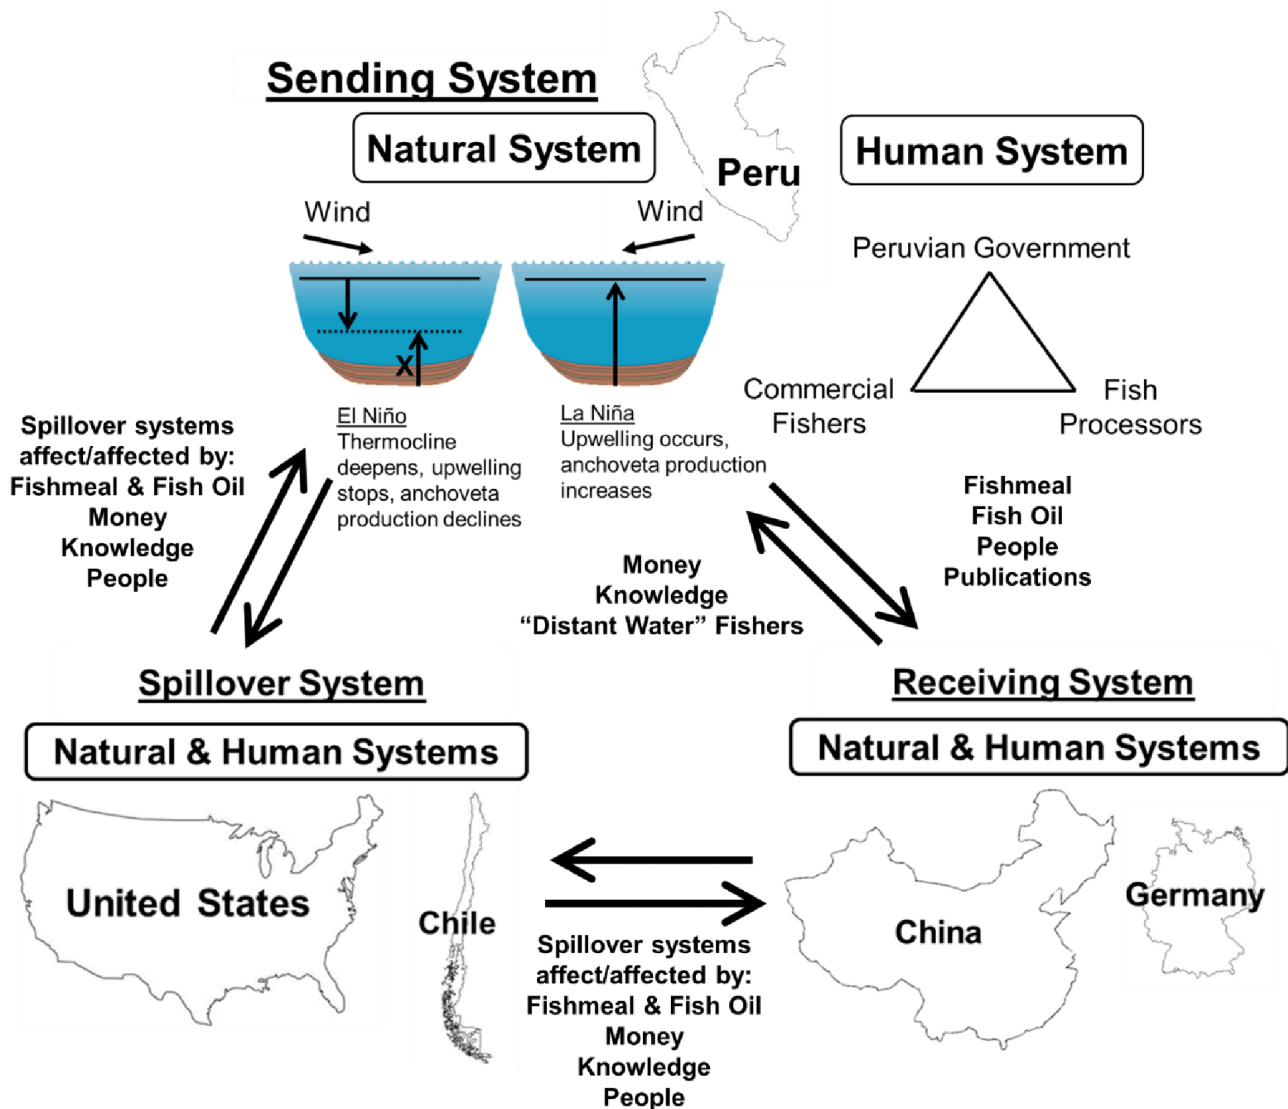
Sending System

Natural System

Peru

Human System

Wind

Wind

X

El Niño
Thermocline deepens, upwelling stops, anchoveta production declines

La Niña
Upwelling occurs, anchoveta production increases

Peruvian Government

Commercial Fishers

Fish Processors

Spillover systems affect/affected by:
Fishmeal & Fish Oil
Money
Knowledge
People

Fishmeal
Fish Oil
People
Publications

Money
Knowledge
"Distant Water" Fishers

Spillover System

Natural & Human Systems

Receiving System

Natural & Human Systems

United States

Chile

China

Germany

Spillover systems affect/affected by:
Fishmeal & Fish Oil
Money
Knowledge
People